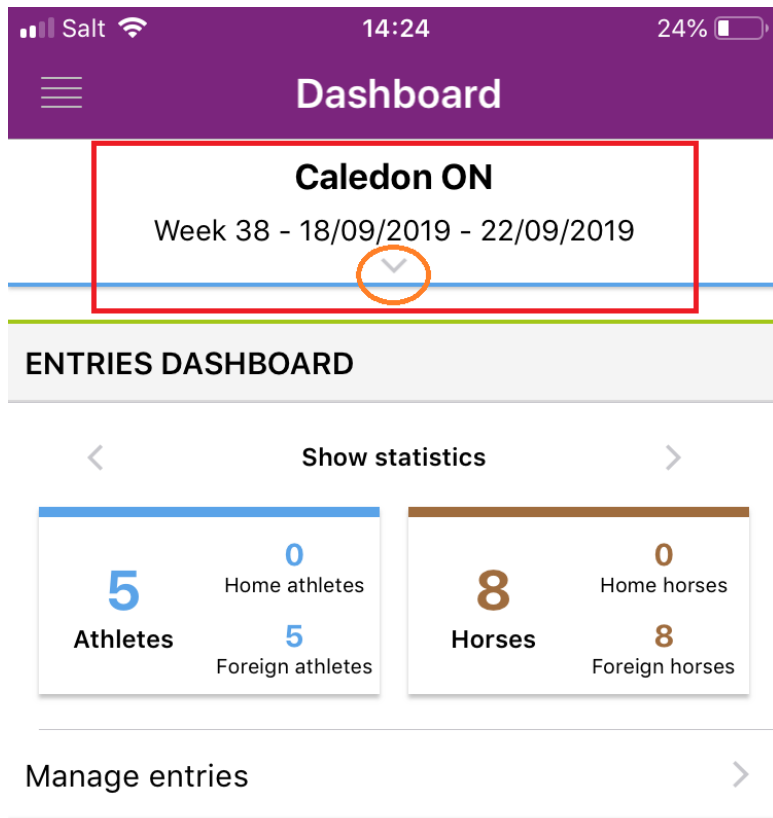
Salt 14:24 24%

Dashboard

Caledon ON

Week 38 - 18/09/2019 - 22/09/2019

ENTRIES DASHBOARD

Show statistics

5
Athletes

0
Home athletes

5
Foreign athletes

8
Horses

0
Home horses

8
Foreign horses

Manage entries